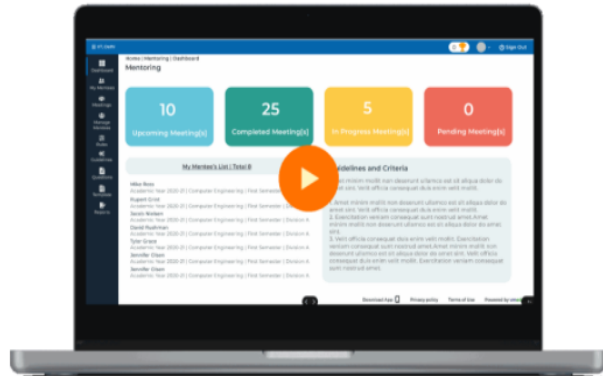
Sign Out

Home | Mentoring | Dashboard

Mentoring

Dashboard

My Mentees

Meetings

Manage Mentees

Notes

Guidelines

Questions

Template

Reports

10

Upcoming Meeting(s)

25

Completed Meeting(s)

5

In Progress Meeting(s)

0

Pending Meeting(s)

My Mentee's List | Total 8

Mike Ross
Academic Year 2020-21 | Computer Engineering | First Semester | Division A

Rupert Grint
Academic Year 2020-21 | Computer Engineering | First Semester | Division A

Jason Watson
Academic Year 2020-21 | Computer Engineering | First Semester | Division A

David Rushman
Academic Year 2020-21 | Computer Engineering | First Semester | Division A

Tyler Grace
Academic Year 2020-21 | Computer Engineering | First Semester | Division A

Jennifer Olson
Academic Year 2020-21 | Computer Engineering | First Semester | Division A

Jennifer Olson
Academic Year 2020-21 | Computer Engineering | First Semester | Division A

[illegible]delines and Criteria

Amet minim mollit non deserunt ullamco est sit aliqua dolor do amet sint. Velit officia consequat duis enim velit mollit.

1. Amet minim mollit non deserunt ullamco est sit aliqua dolor do amet sint.
2. Exercitation veniam consequat sunt nostrud amet. Amet minim mollit non deserunt ullamco est sit aliqua dolor do amet sint.
3. Velit officia consequat duis enim velit mollit. Exercitation veniam consequat sunt nostrud amet. Amet minim mollit non deserunt ullamco est sit aliqua dolor do amet sint. Velit officia consequat duis enim velit mollit. Exercitation veniam consequat sunt nostrud amet.

Download App

Privacy policy

Terms of Use

Powered by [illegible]